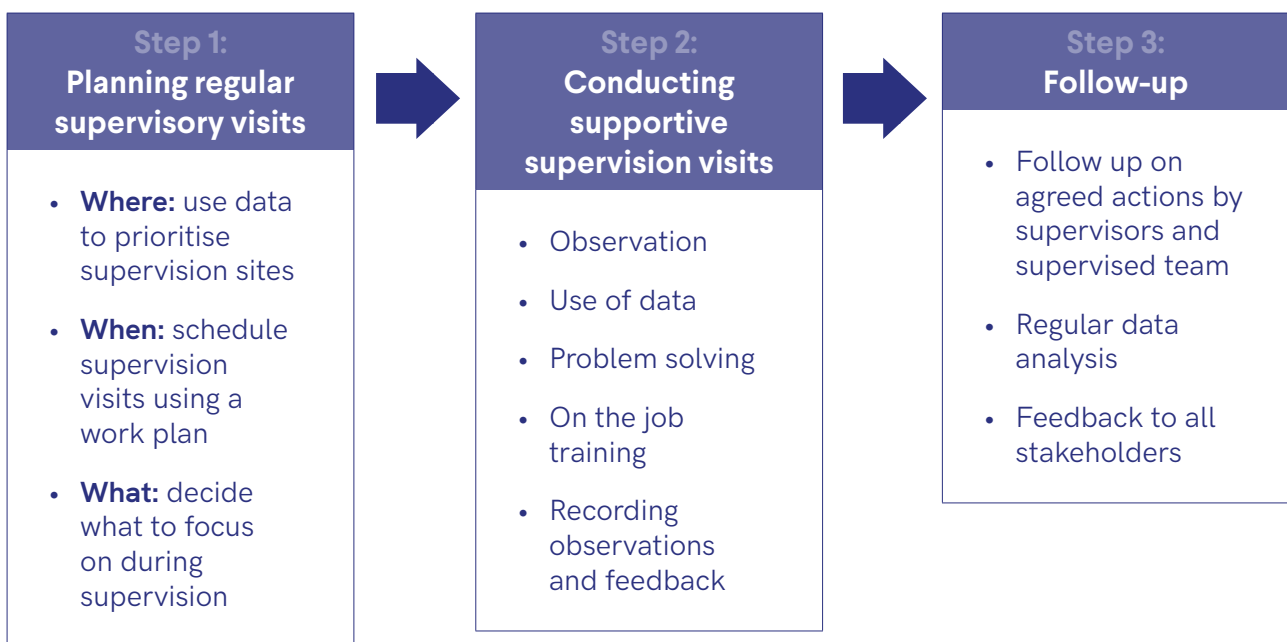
Step 1:
Planning regular supervisory visits

- **Where:** use data to prioritise supervision sites
- **When:** schedule supervision visits using a work plan
- **What:** decide what to focus on during supervision

Step 2:
Conducting supportive supervision visits

- Observation
- Use of data
- Problem solving
- On the job training
- Recording observations and feedback

Step 3:
Follow-up

- Follow up on agreed actions by supervisors and supervised team
- Regular data analysis
- Feedback to all stakeholders